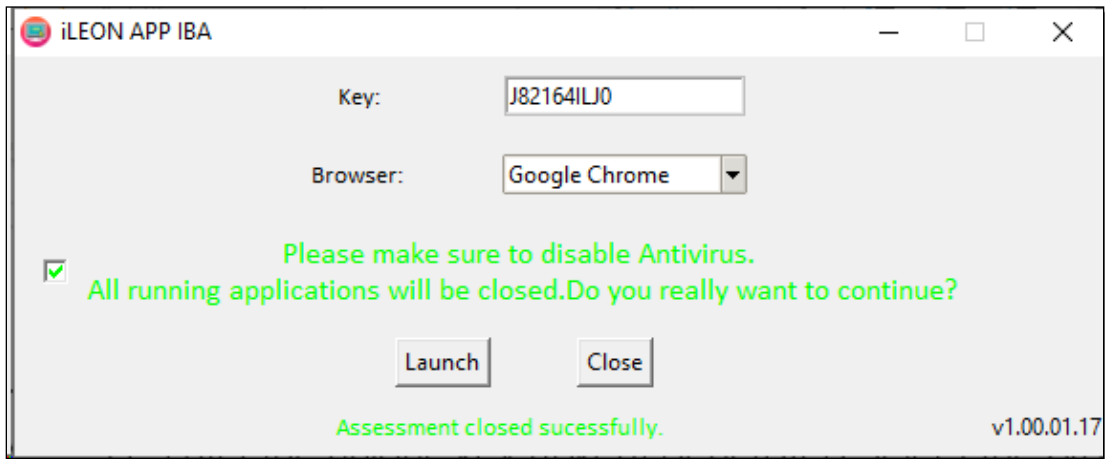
iLEON APP IBA

Key: J82164ILJ0

Browser: Google Chrome

Please make sure to disable Antivirus.
All running applications will be closed.Do you really want to continue?

Launch Close

Assessment closed sucessfully.

v1.00.01.17